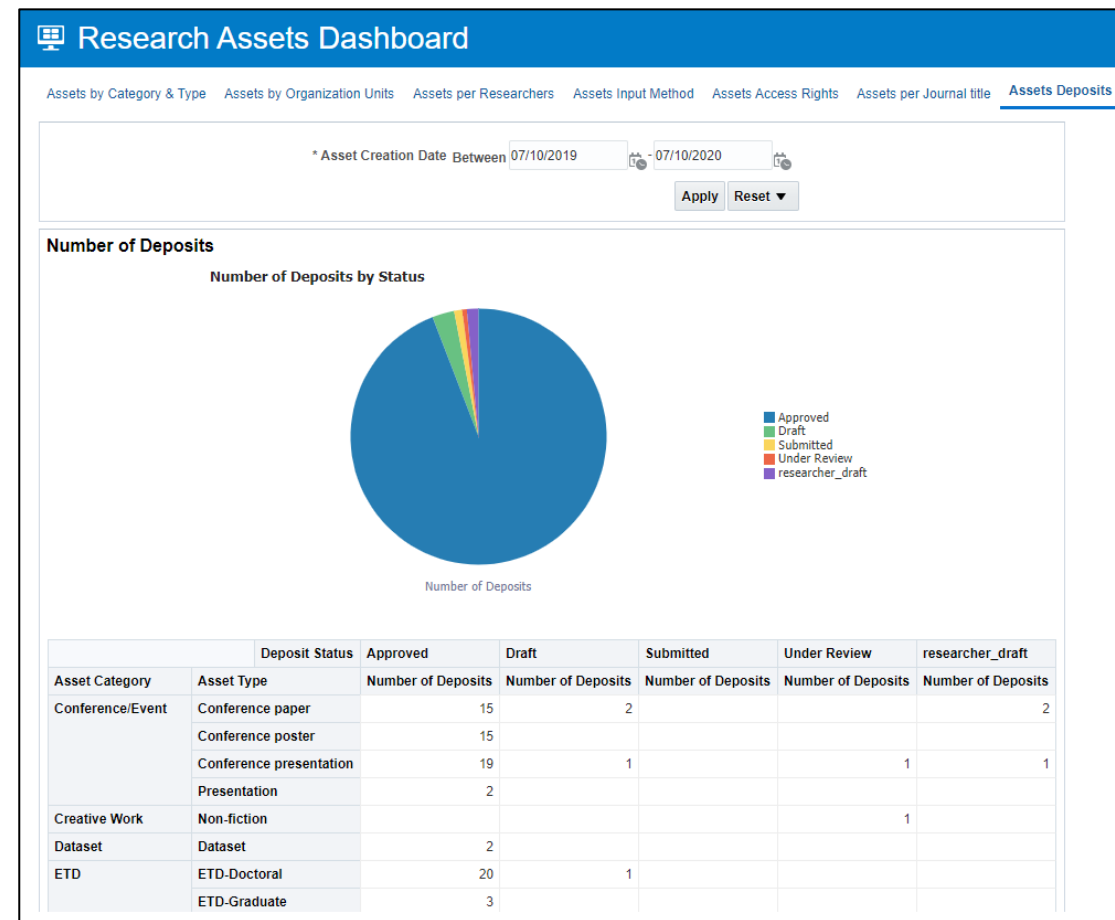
Research Assets Dashboard

Assets by Category & Type Assets by Organization Units Assets per Researchers Assets Input Method Assets Access Rights Assets per Journal title Assets Deposits

* Asset Creation Date Between 07/10/2019 - 07/10/2020

Apply Reset ▼

Number of Deposits

Number of Deposits by Status

Approved
Draft
Submitted
Under Review
researcher_draft

Number of Deposits

| | Deposit Status | Approved | Draft | Submitted | Under Review | researcher_draft |
|---|---|---|---|---|---|---|
| Asset Category | Asset Type | Number of Deposits | Number of Deposits | Number of Deposits | Number of Deposits | Number of Deposits |
| Conference/Event | Conference paper | 15 | 2 | | | 2 |
| | Conference poster | 15 | | | | |
| | Conference presentation | 19 | 1 | | 1 | 1 |
| | Presentation | 2 | | | | |
| Creative Work | Non-fiction | | | | 1 | |
| Dataset | Dataset | 2 | | | | |
| ETD | ETD-Doctoral | 20 | 1 | | | |
| | ETD-Graduate | 3 | | | | |